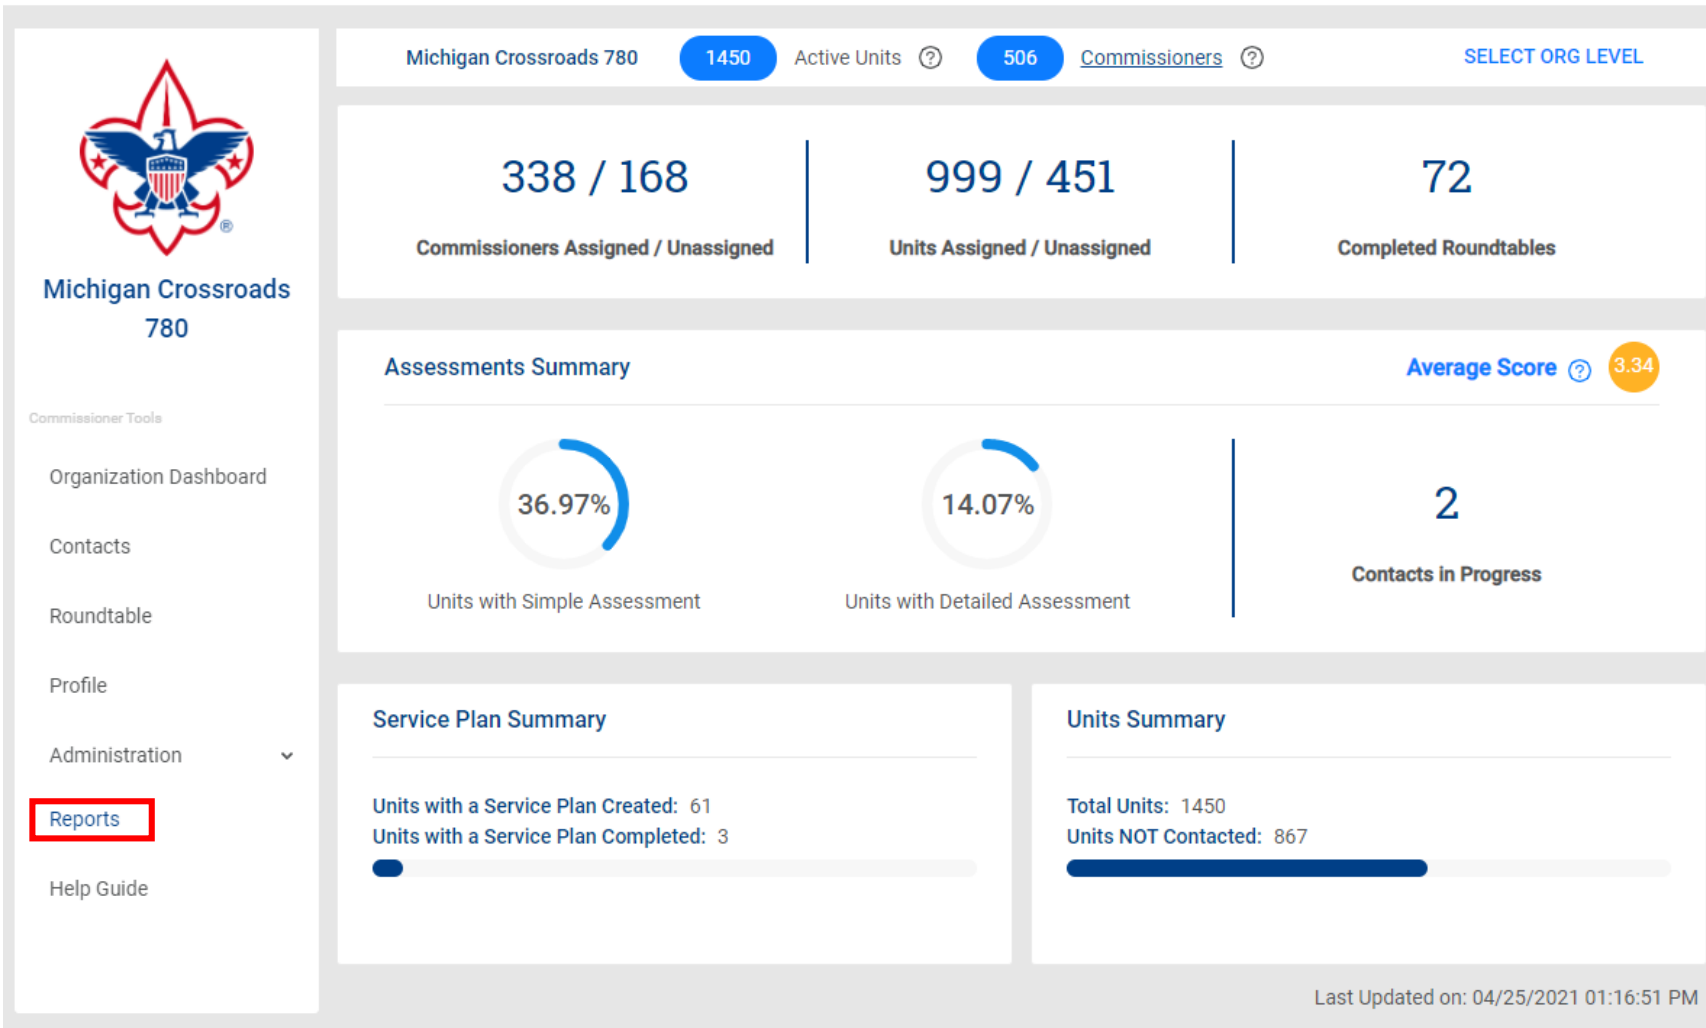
Michigan Crossroads 780

Commissioner Tools

Organization Dashboard

Contacts

Roundtable

Profile

Administration

Reports

Help Guide

Michigan Crossroads 780 1450 Active Units ? 506 Commissioners ? SELECT ORG LEVEL

338 / 168
Commissioners Assigned / Unassigned

999 / 451
Units Assigned / Unassigned

72
Completed Roundtables

Assessments Summary

Average Score ? 3.34

36.97%
Units with Simple Assessment

14.07%
Units with Detailed Assessment

2
Contacts in Progress

Service Plan Summary

Units with a Service Plan Created: 61
Units with a Service Plan Completed: 3

Units Summary

Total Units: 1450
Units NOT Contacted: 867

Last Updated on: 04/25/2021 01:16:51 PM